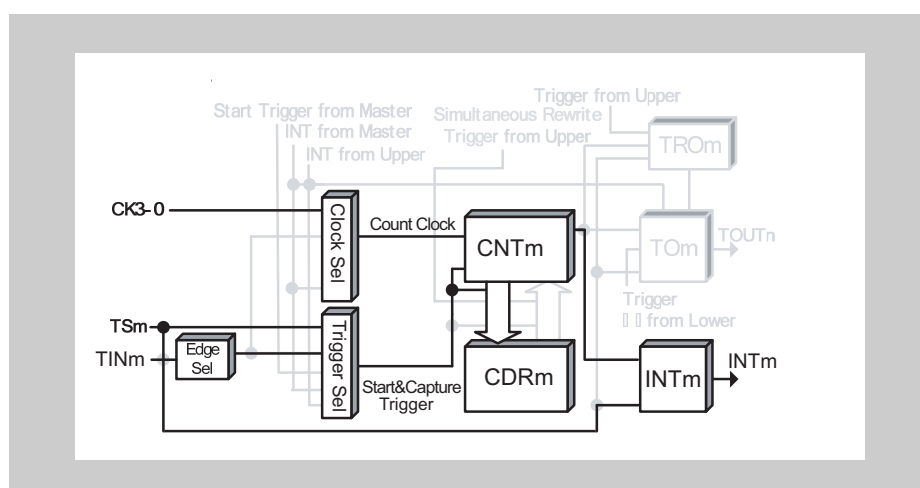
Trigger from Upper
Start Trigger from Master
Simultaneous Rewrite
INT from Master
Trigger from Upper
INT from Upper
TROm
CK3-0
Clock Sel
Count Clock
CNTm
TOm
TOUTn
Trigger
from Lower
TSm
Trigger Sel
TINm
Edge Sel
CDRm
INTm
INTm
Start&Capture Trigger